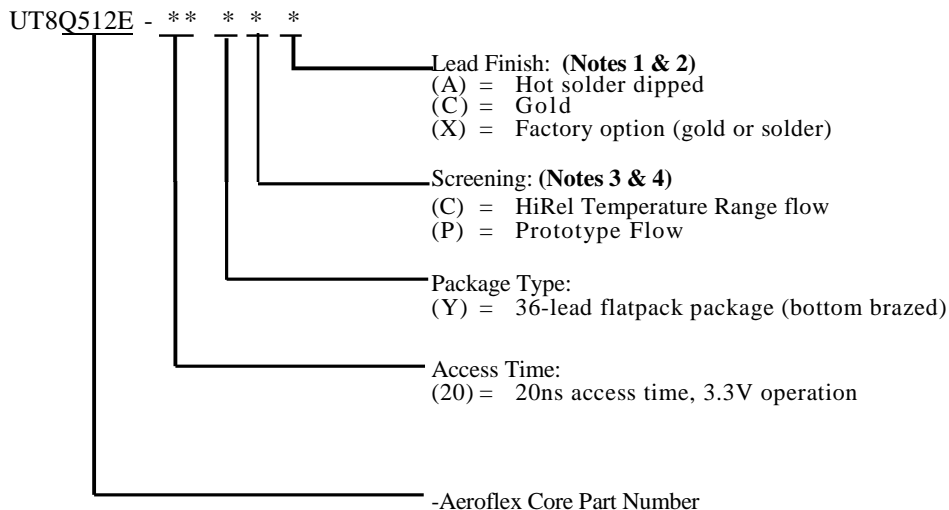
UT8Q512E - ** * * *

Lead Finish: **(Notes 1 & 2)**
(A) = Hot solder dipped
(C) = Gold
(X) = Factory option (gold or solder)

Screening: **(Notes 3 & 4)**
(C) = HiRel Temperature Range flow
(P) = Prototype Flow

Package Type:
(Y) = 36-lead flatpack package (bottom brazed)

Access Time:
(20) = 20ns access time, 3.3V operation

-Aeroflex Core Part Number